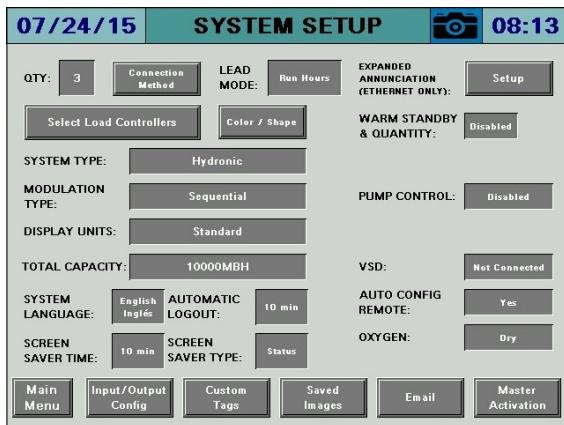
07/24/15 SYSTEM SETUP 08:13

QTY: 3 Connection Method

LEAD MODE: Run Hours

EXPANDED ANNUNCIATION (ETHERNET ONLY): Setup

Select Load Controllers

Color / Shape

WARM STANDBY & QUANTITY: Disabled

SYSTEM TYPE: Hydronic

MODULATION TYPE: Sequential

PUMP CONTROL: Disabled

DISPLAY UNITS: Standard

TOTAL CAPACITY: 10000MBH

VSD: Not Connected

SYSTEM LANGUAGE: English Inglés

AUTOMATIC LOGOUT: 10 min

AUTO CONFIG REMOTE: Yes

SCREEN SAVER TIME: 10 min

SCREEN SAVER TYPE: Status

OXYGEN: Dry

Main Menu

Input/Output Config

Custom Tags

Saved Images

Email

Master Activation